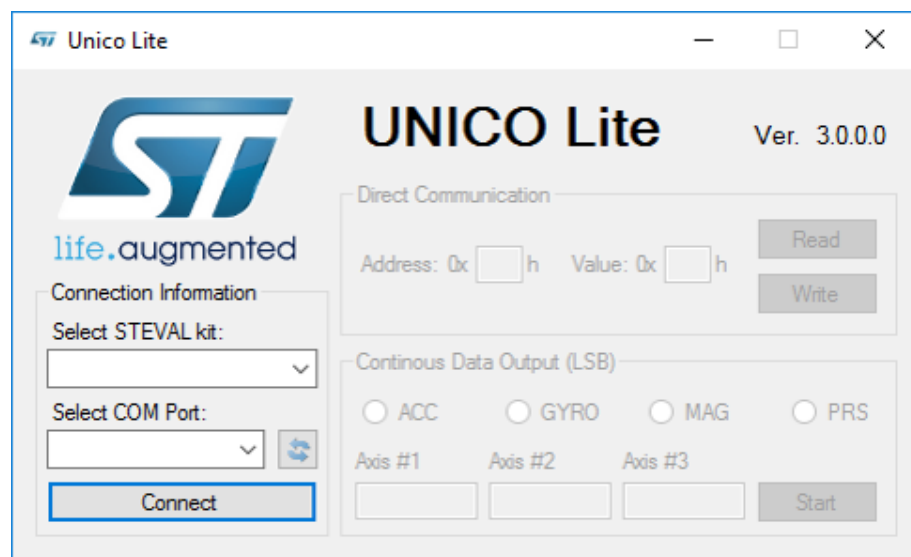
Unico Lite

life.augmented

UNICO Lite

Ver. 3.0.0.0

Direct Communication

Address: 0x h Value: 0x h

Read

Write

Connection Information

Select STEVAL kit:

Select COM Port:

Connect

Continous Data Output (LSB)

ACC GYRO MAG PRS

Axis #1 Axis #2 Axis #3

Start